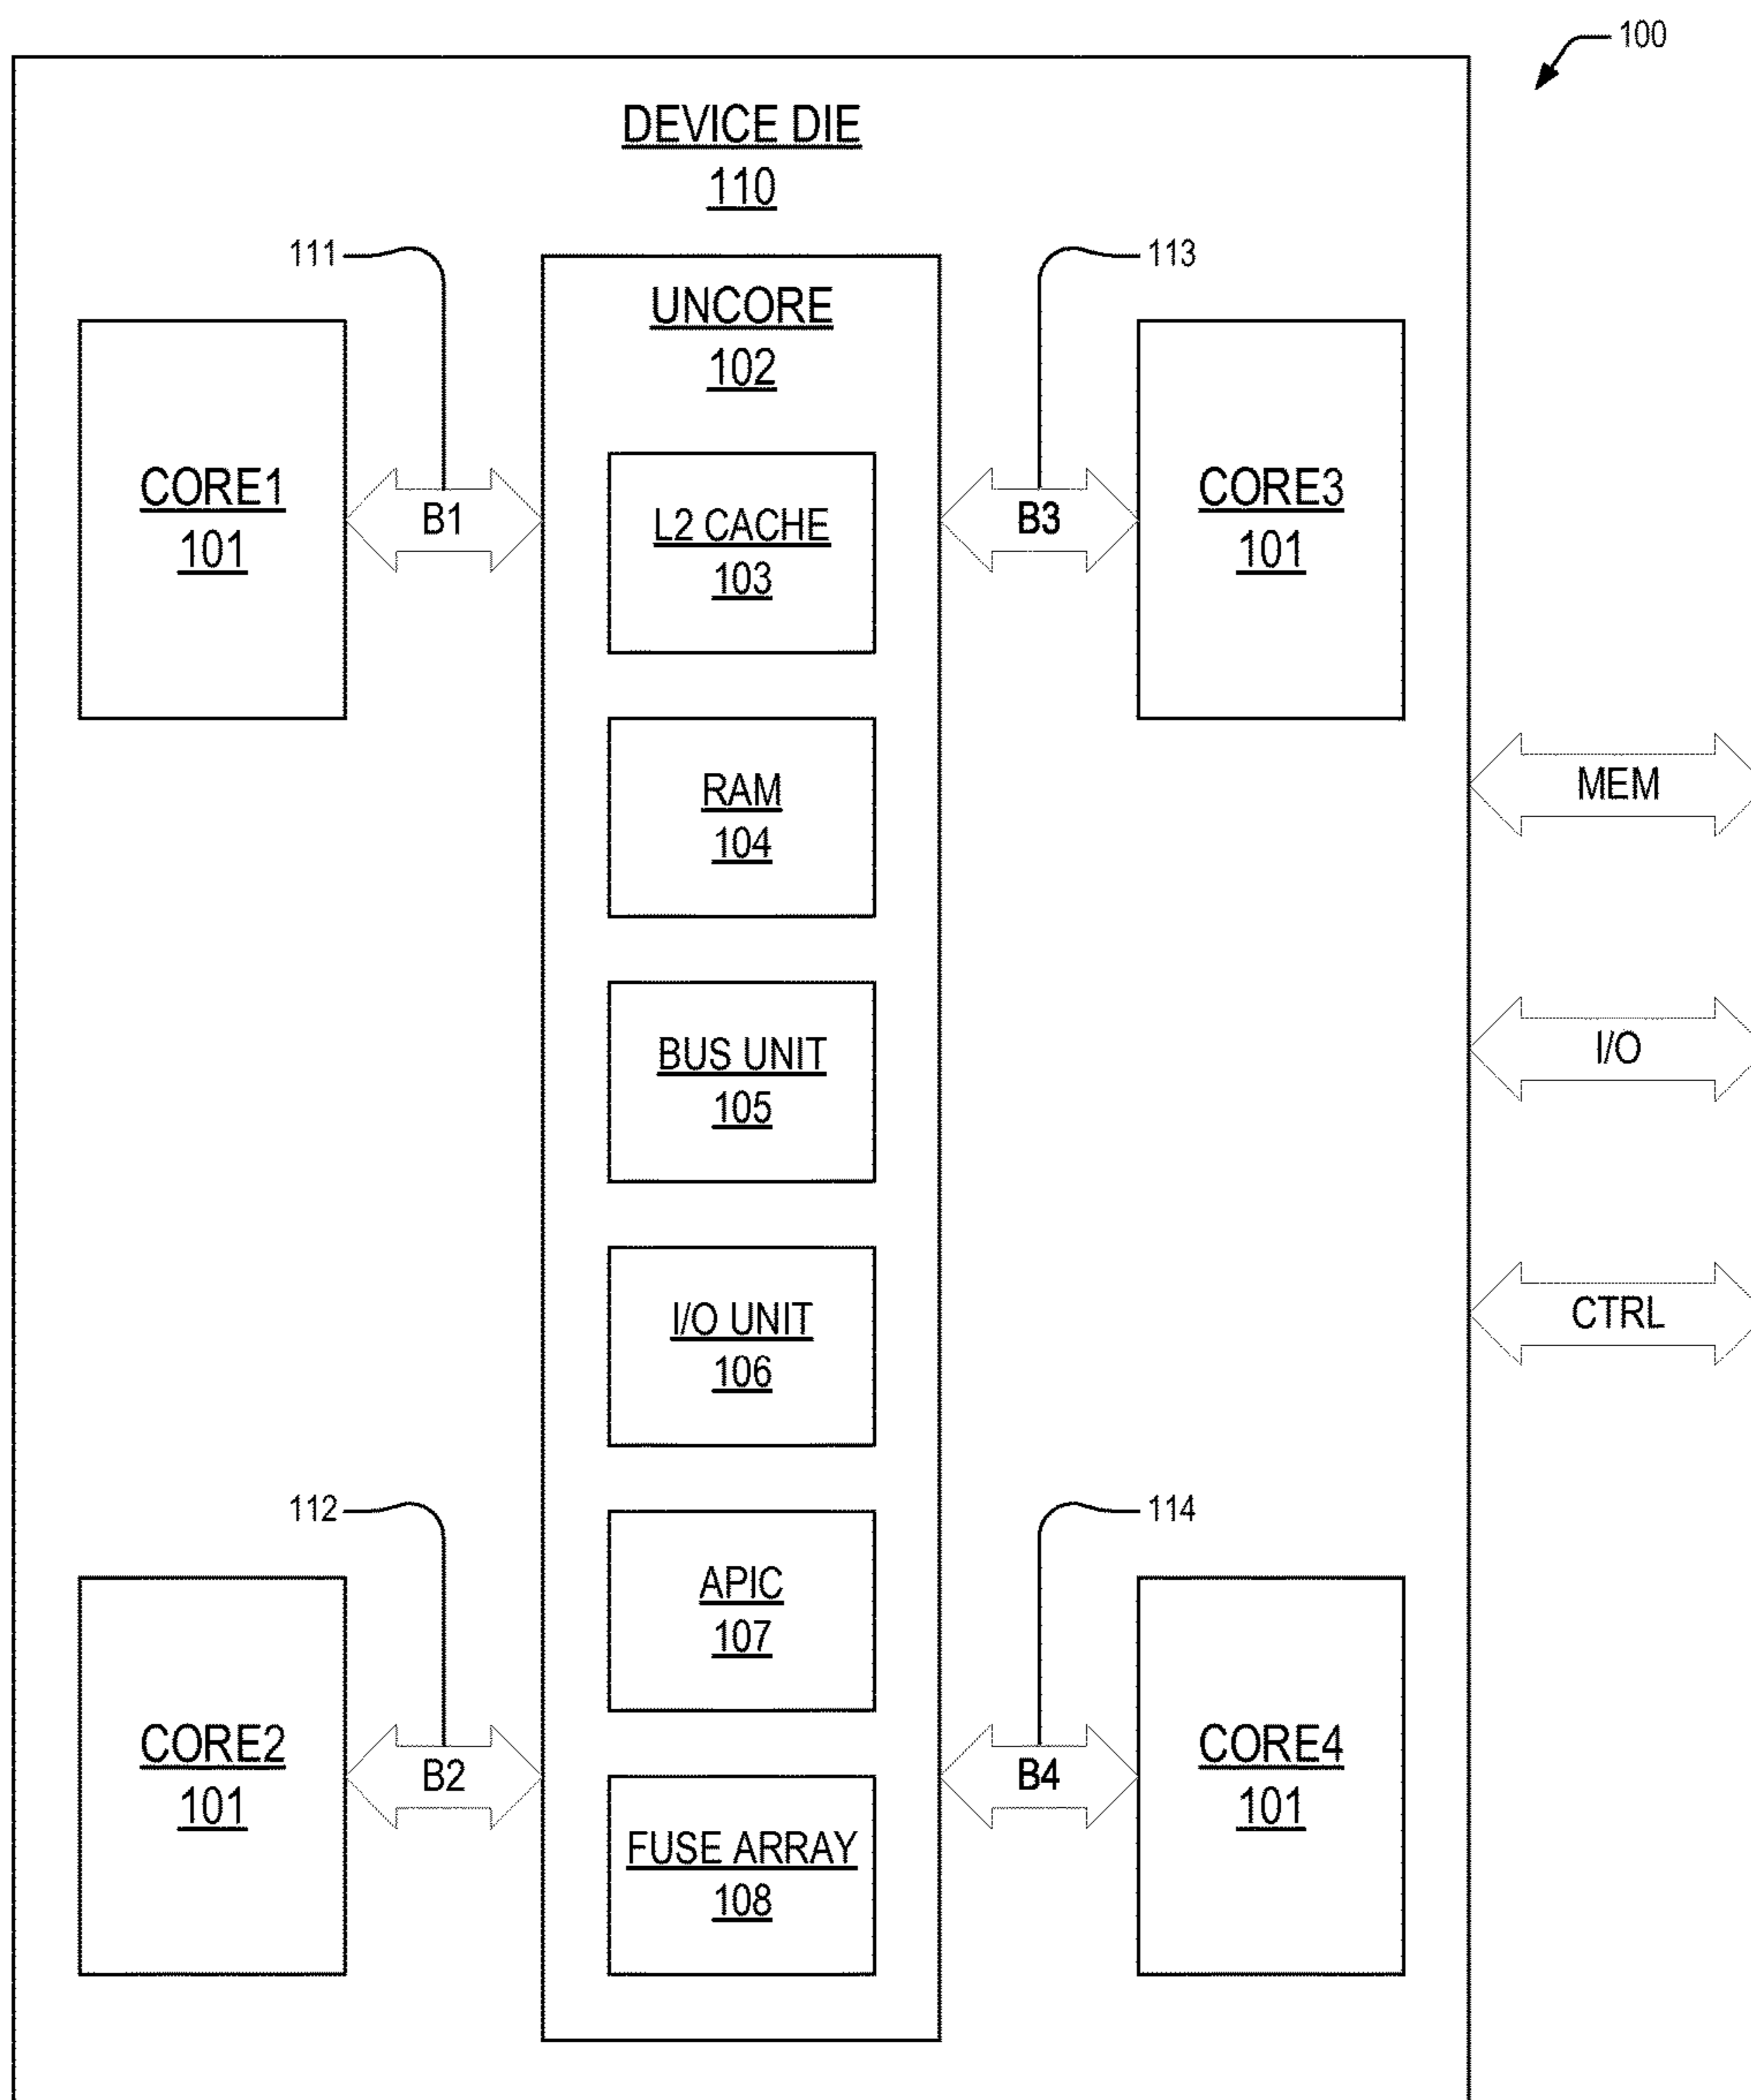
100

DEVICE DIE
110

111

113

UNCORE
102

CORE1
101

B1

L2 CACHE
103

B3

CORE3
101

RAM
104

MEM

BUS UNIT
105

I/O

I/O UNIT
106

CTRL

112

114

APIC
107

CORE2
101

B2

B4

CORE4
101

FUSE ARRAY
108